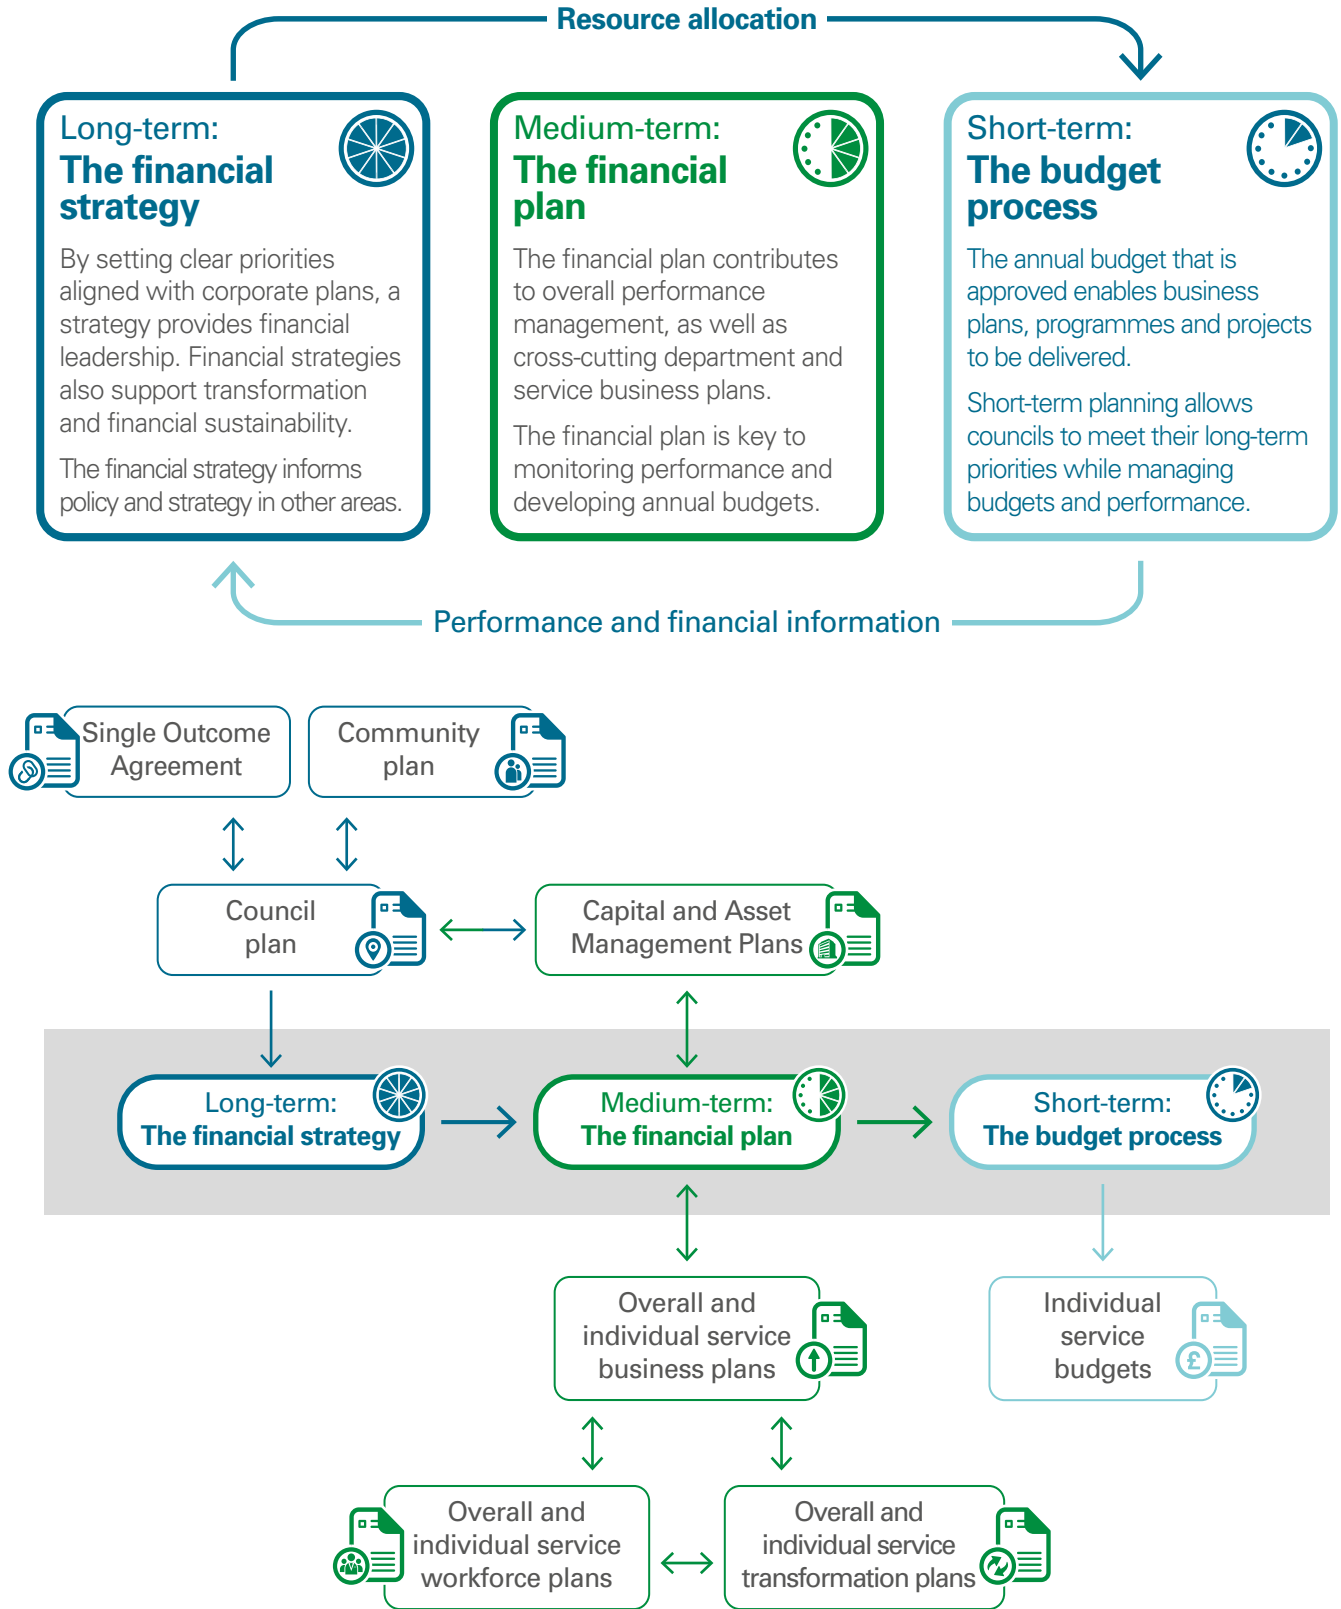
Resource allocation

Long-term:
The financial strategy

By setting clear priorities aligned with corporate plans, a strategy provides financial leadership. Financial strategies also support transformation and financial sustainability.

The financial strategy informs policy and strategy in other areas.

Medium-term:
The financial plan

The financial plan contributes to overall performance management, as well as cross-cutting department and service business plans.

The financial plan is key to monitoring performance and developing annual budgets.

Short-term:
The budget process

The annual budget that is approved enables business plans, programmes and projects to be delivered.

Short-term planning allows councils to meet their long-term priorities while managing budgets and performance.

Performance and financial information

Single Outcome Agreement

Community plan

Council plan

Capital and Asset Management Plans

Long-term:
The financial strategy

Medium-term:
The financial plan

Short-term:
The budget process

Overall and individual service business plans

Individual service budgets

Overall and individual service workforce plans

Overall and individual service transformation plans